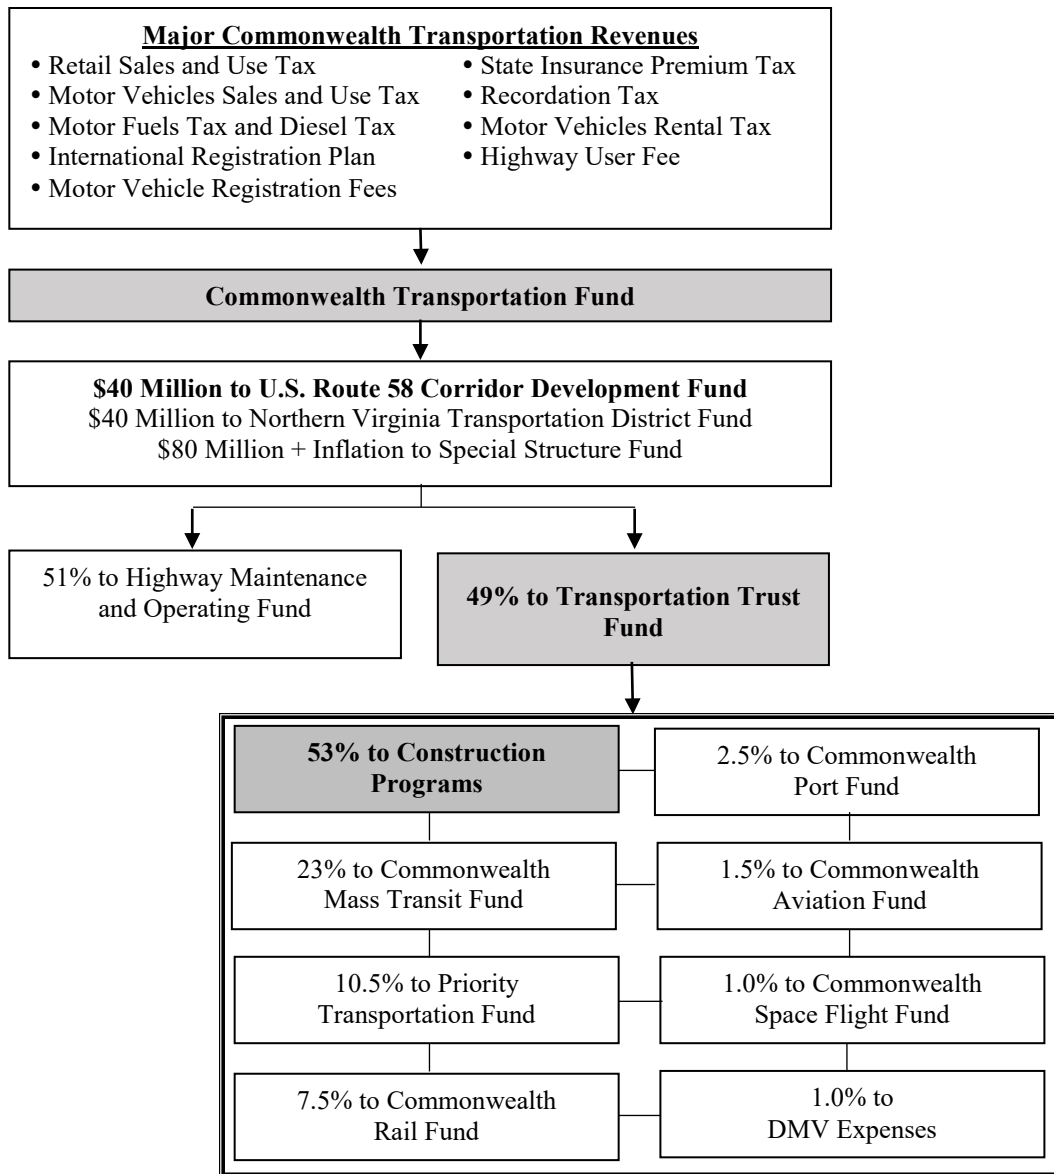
**Major Commonwealth Transportation Revenues**

• Retail Sales and Use Tax
• Motor Vehicles Sales and Use Tax
• Motor Fuels Tax and Diesel Tax
• International Registration Plan
• Motor Vehicle Registration Fees

• State Insurance Premium Tax
• Recordation Tax
• Motor Vehicles Rental Tax
• Highway User Fee

**Commonwealth Transportation Fund**

**\$40 Million to U.S. Route 58 Corridor Development Fund**
\$40 Million to Northern Virginia Transportation District Fund
\$80 Million + Inflation to Special Structure Fund

51% to Highway Maintenance and Operating Fund

**49% to Transportation Trust Fund**

**53% to Construction Programs**

2.5% to Commonwealth Port Fund

23% to Commonwealth Mass Transit Fund

1.5% to Commonwealth Aviation Fund

10.5% to Priority Transportation Fund

1.0% to Commonwealth Space Flight Fund

7.5% to Commonwealth Rail Fund

1.0% to DMV Expenses